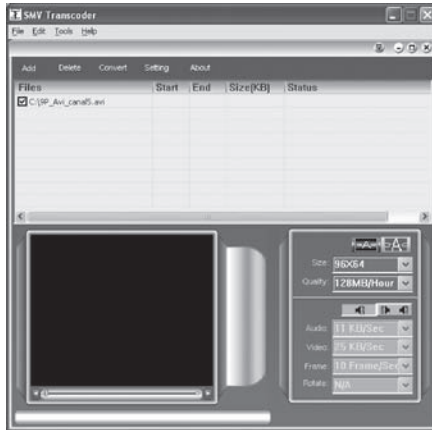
SMV Transcoder

File Edit Tools Help

Add Delete Convert Setting About

| Files | Start | End | Size(KB) | Status |
|---|---|---|---|---|
| C:\9P_Avi_canal5.avi | | | | |

Size: 96X64
Quality: 128MB/Hour
Audio: 11 KB/Sec
Video: 25 KB/Sec
Frame: 10 Frame/Sec
Rotate: N/A